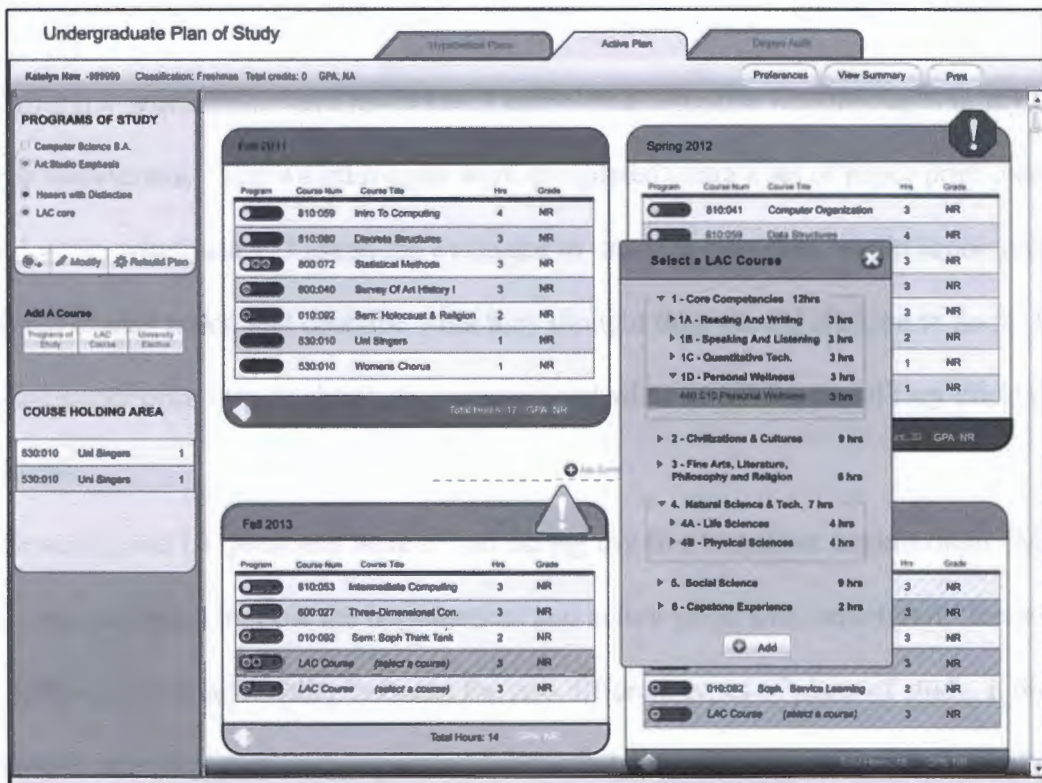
Undergraduate Plan of Study

Hypothetical Plans | Active Plan | Degree Audit

Katelyn New -999999 Classification: Freshman Total credits: 0 GPA: NA

Preferences | View Summary | Print

PROGRAMS OF STUDY

Computer Science B.A.
Art:Studio Emphasis
Honors with Distinction
LAC core

Modify | Rebuild Plan

Add A Course

Programs of Study | LAC Course | University Elective

COUSE HOLDING AREA

| | | |
|---|---|---|
| 530:010 | Uni Singers | 1 |
| 530:010 | Uni Singers | 1 |

Fall 2011

| Program | Course Num | Course Title | Hrs | Grade |
|---|---|---|---|---|
| | 810:059 | Intro To Computing | 4 | NR |
| | 810:080 | Discrete Structures | 3 | NR |
| | 800:072 | Statistical Methods | 3 | NR |
| | 600:040 | Survey Of Art History I | 3 | NR |
| | 010:092 | Sem: Holocaust & Religion | 2 | NR |
| | 530:010 | Uni Singers | 1 | NR |
| | 530:010 | Womens Chorus | 1 | NR |

Total Hours: 17 GPA: NR

Spring 2012

| Program | Course Num | Course Title | Hrs | Grade |
|---|---|---|---|---|
| | 810:041 | Computer Organization | 3 | NR |
| | 810:059 | Data Structures | 4 | NR |
| | | | 3 | NR |
| | | | 3 | NR |
| | | | 3 | NR |
| | | | 2 | NR |
| | | | 1 | NR |

GPA: NR

Select a LAC Course

1 - Core Competencies 12hrs
1A - Reading And Writing 3 hrs
1B - Speaking And Listening 3 hrs
1C - Quantitative Tech. 3 hrs
1D - Personal Wellness 3 hrs
440:010 Personal Wellness 3 hrs

2 - Civilizations & Cultures 9 hrs
3 - Fine Arts, Literature, Philosophy and Religion 6 hrs
4. Natural Science & Tech. 7 hrs
4A - Life Sciences 4 hrs
4B - Physical Sciences 4 hrs
5. Social Science 9 hrs
6 - Capstone Experience 2 hrs

Add

Fall 2013

| Program | Course Num | Course Title | Hrs | Grade |
|---|---|---|---|---|
| | 810:053 | Intermediate Computing | 3 | NR |
| | 600:027 | Three-Dimensional Con. | 3 | NR |
| | 010:092 | Sem: Soph Think Tank | 2 | NR |
| | LAC Course | (select a course) | 3 | NR |
| | LAC Course | (select a course) | 3 | NR |

Total Hours: 14

| Hrs | Grade |
|---|---|
| 3 | NR |
| 3 | NR |
| 3 | NR |
| 3 | NR |

| | 010:082 | Soph. Service Learning | 2 | NR |
|---|---|---|---|---|
| | LAC Course | (select a course) | 3 | NR |